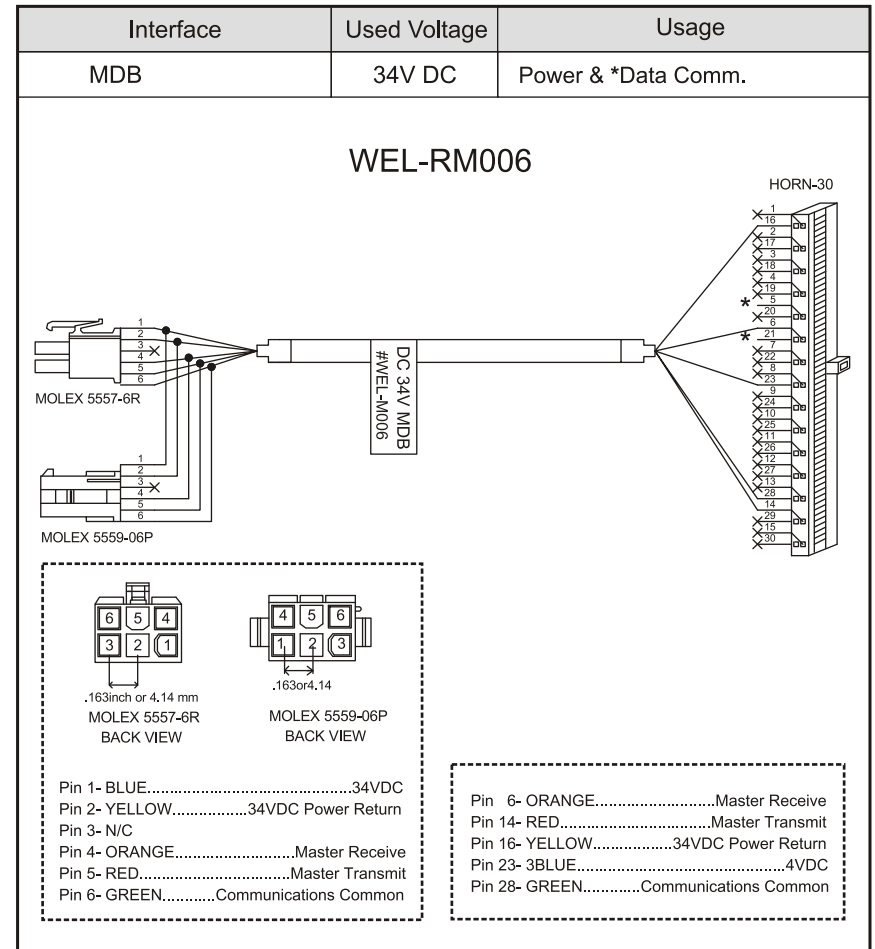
| Interface | Used Voltage | Usage |
|---|---|---|
| MDB | 34V DC | Power & *Data Comm. |

WEL-RM006

HORN-30

1 16 2 17 3 18 4 19 5 20 6 21 7 22 8 23 9 24 10 25 11 26 12 27 13 28 14 29 15 30

*
*

1 2 3 4 5 6

MOLEX 5557-6R

DC 34V MDB
#WEL-M006

1 2 3 4 5 6

MOLEX 5559-06P

6 5 4
3 2 1

.163inch or 4.14 mm
MOLEX 5557-6R
BACK VIEW

4 5 6
1 2 3

.163or4.14
MOLEX 5559-06P
BACK VIEW

Pin 1- BLUE.............................................34VDC
Pin 2- YELLOW................34VDC Power Return
Pin 3- N/C
Pin 4- ORANGE..........................Master Receive
Pin 5- RED.................................Master Transmit
Pin 6- GREEN...........Communications Common

Pin 6- ORANGE..........................Master Receive
Pin 14- RED.................................Master Transmit
Pin 16- YELLOW..................34VDC Power Return
Pin 23- 3BLUE...............................................4VDC
Pin 28- GREEN............Communications Common